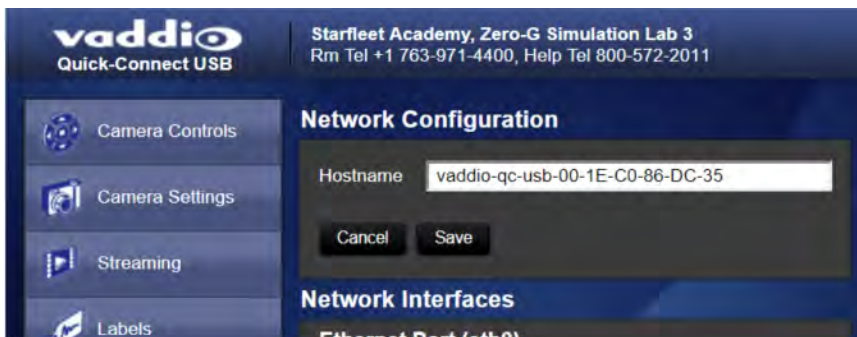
vaddio
Quick-Connect USB

Starfleet Academy, Zero-G Simulation Lab 3
Rm Tel +1 763-971-4400, Help Tel 800-572-2011

Camera Controls

Camera Settings

Streaming

Labels

Network Configuration

Hostname vaddio-qc-usb-00-1E-C0-86-DC-35

Cancel Save

Network Interfaces

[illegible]